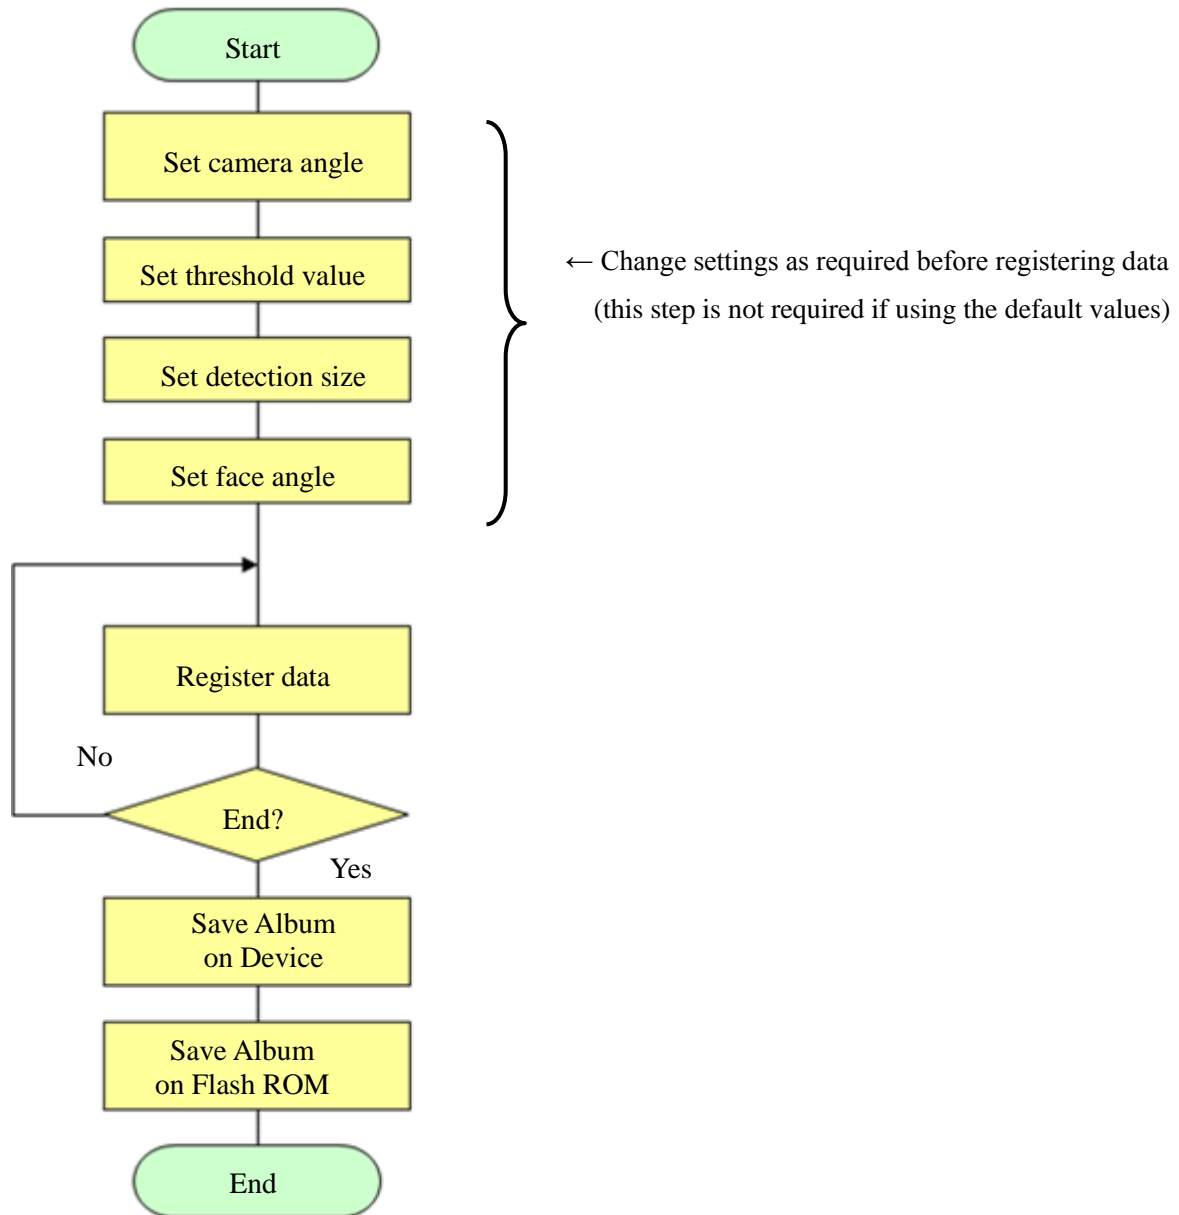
Start

Set camera angle

Set threshold value

Set detection size

Set face angle

← Change settings as required before registering data (this step is not required if using the default values)

Register data

No

End?

Yes

Save Album on Device

Save Album on Flash ROM

End